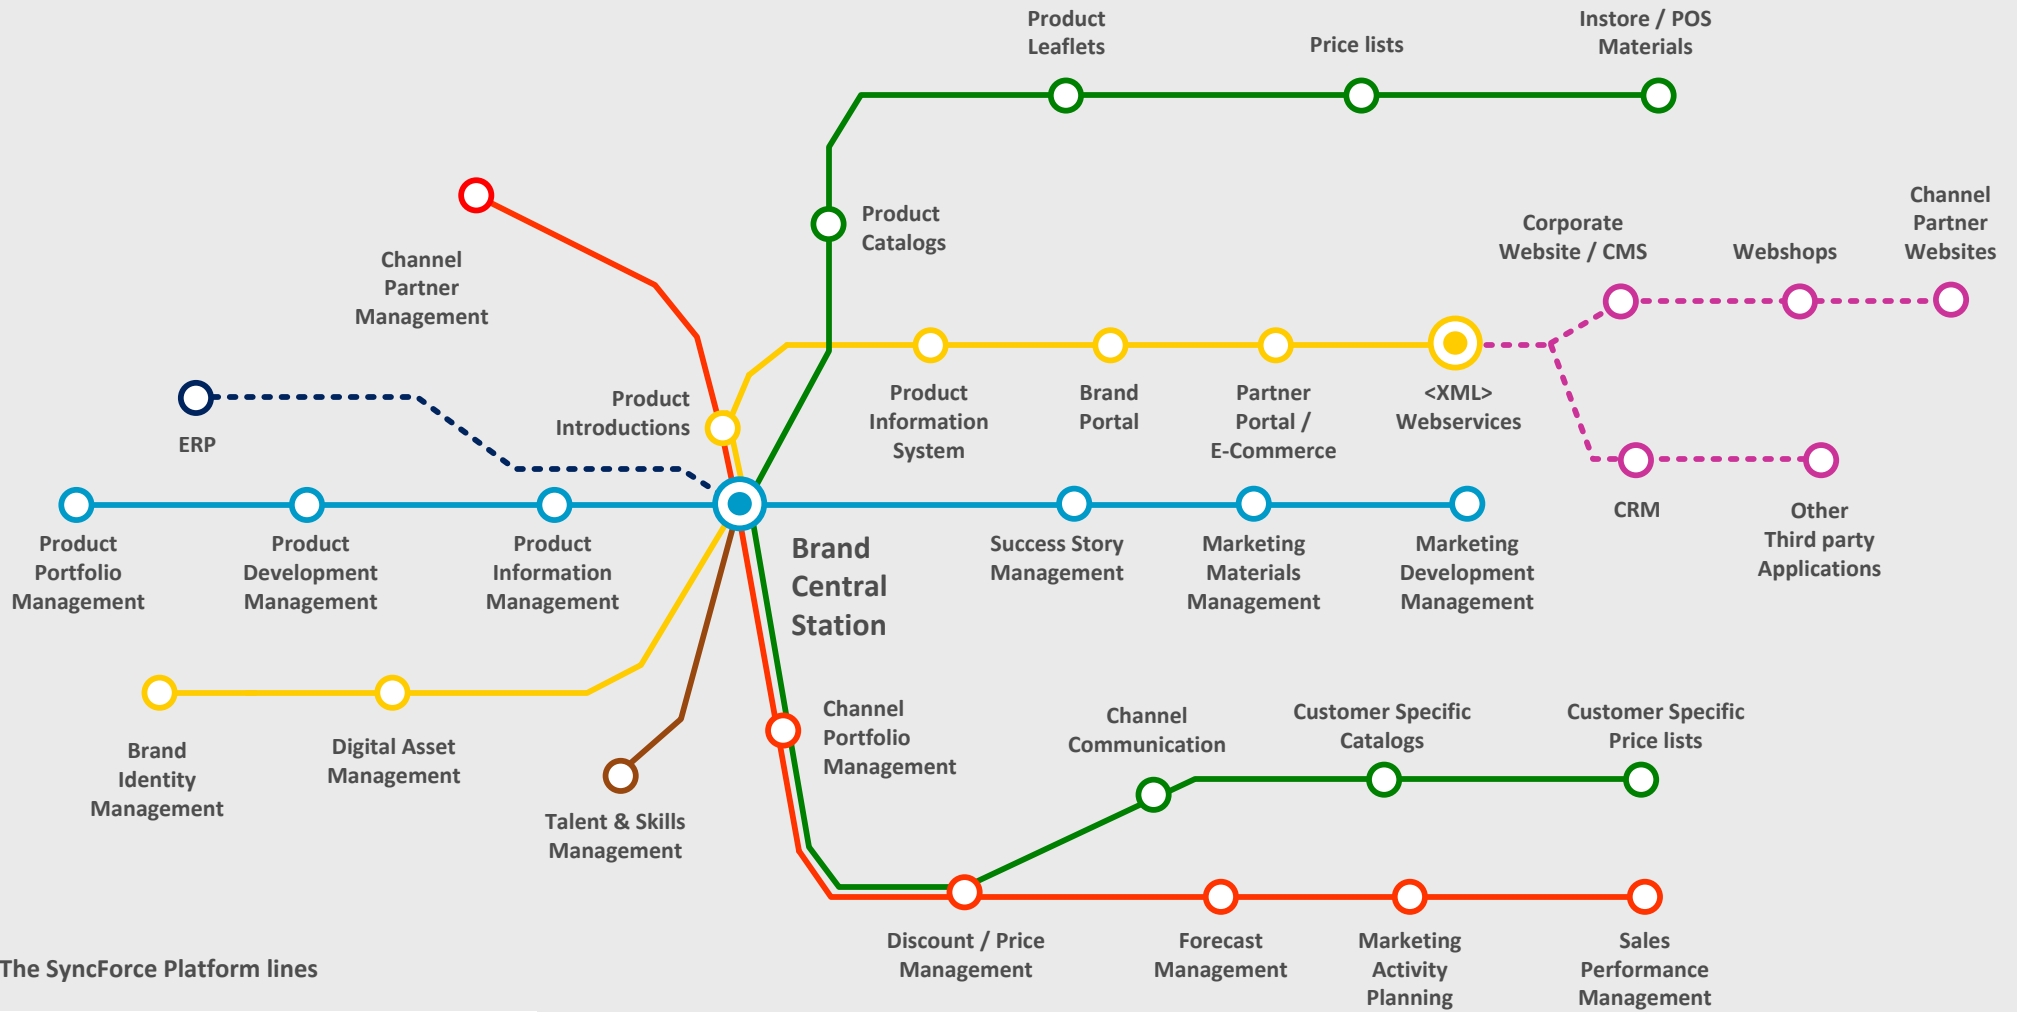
Product Leaflets

Price lists

Instore / POS Materials

Product Catalogs

Channel Partner Management

Corporate Website / CMS

Webshops

Channel Partner Websites

ERP

Product Introductions

Product Information System

Brand Portal

Partner Portal / E-Commerce

<XML> Webservices

CRM

Other Third party Applications

Product Portfolio Management

Product Development Management

Product Information Management

Brand Central Station

Success Story Management

Marketing Materials Management

Marketing Development Management

Brand Identity Management

Digital Asset Management

Talent & Skills Management

Channel Portfolio Management

Channel Communication

Customer Specific Catalogs

Customer Specific Price lists

Discount / Price Management

Forecast Management

Marketing Activity Planning

Sales Performance Management

The SyncForce Platform lines